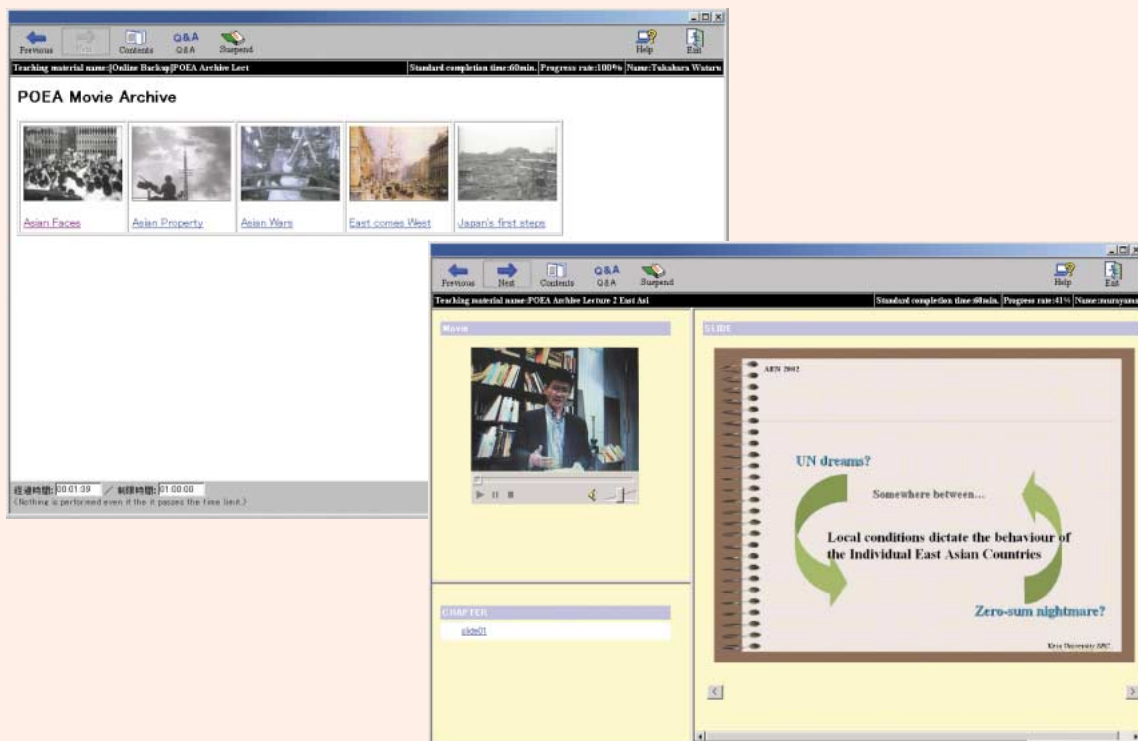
Previous Next Contents Q&A Q&A Suspend Help Exit

Teaching material name:[Online Backup]POEA Archive Lect Standard completion time:60min. Progress rate:100% Name:Tukahara Wataru

POEA Movie Archive

Asian Faces Asian Property Asian Wars East comes West Japan's first steps

経過時間: 00:01:39 / 制限時間: 01:00:00
(Nothing is performed even if the it passes the time limit.)

Previous Next Contents Q&A Q&A Suspend Help Exit

Teaching material name:POEA Archive Lecture 2 East Asi Standard completion time:60min. Progress rate:41% Name:murayama

Movie

SLIDE

AEN 2002

UN dreams?

Somewhere between...

Local conditions dictate the behaviour of the Individual East Asian Countries

Zero-sum nightmare?

Keio University SFC

CHAPTER

slide01